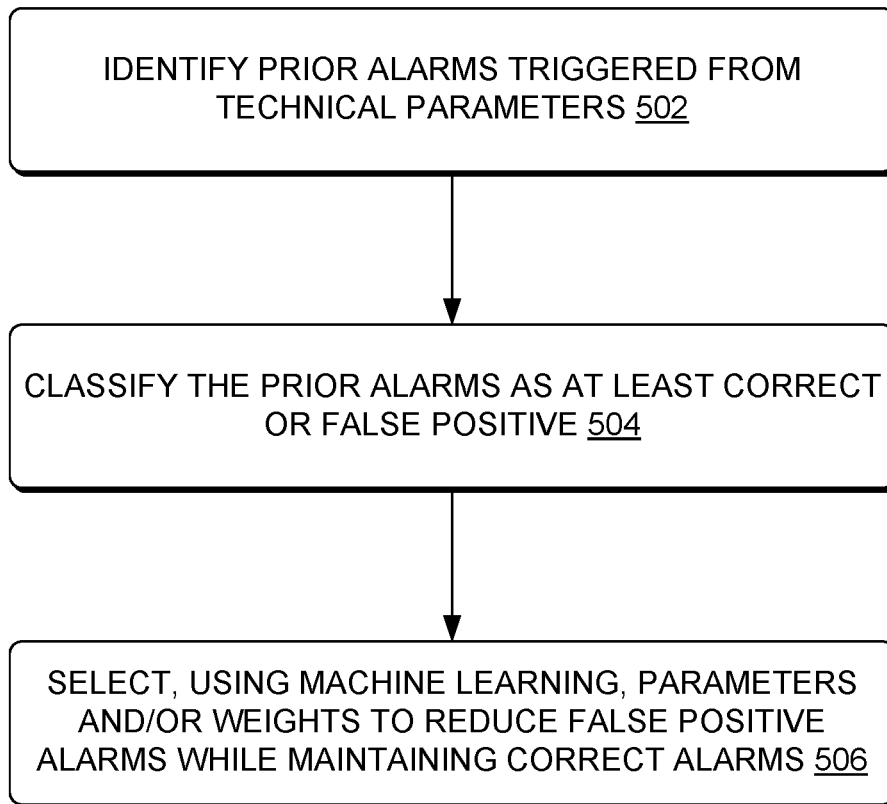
IDENTIFY PRIOR ALARMS TRIGGERED FROM TECHNICAL PARAMETERS 502

CLASSIFY THE PRIOR ALARMS AS AT LEAST CORRECT OR FALSE POSITIVE 504

SELECT, USING MACHINE LEARNING, PARAMETERS AND/OR WEIGHTS TO REDUCE FALSE POSITIVE ALARMS WHILE MAINTAINING CORRECT ALARMS 506